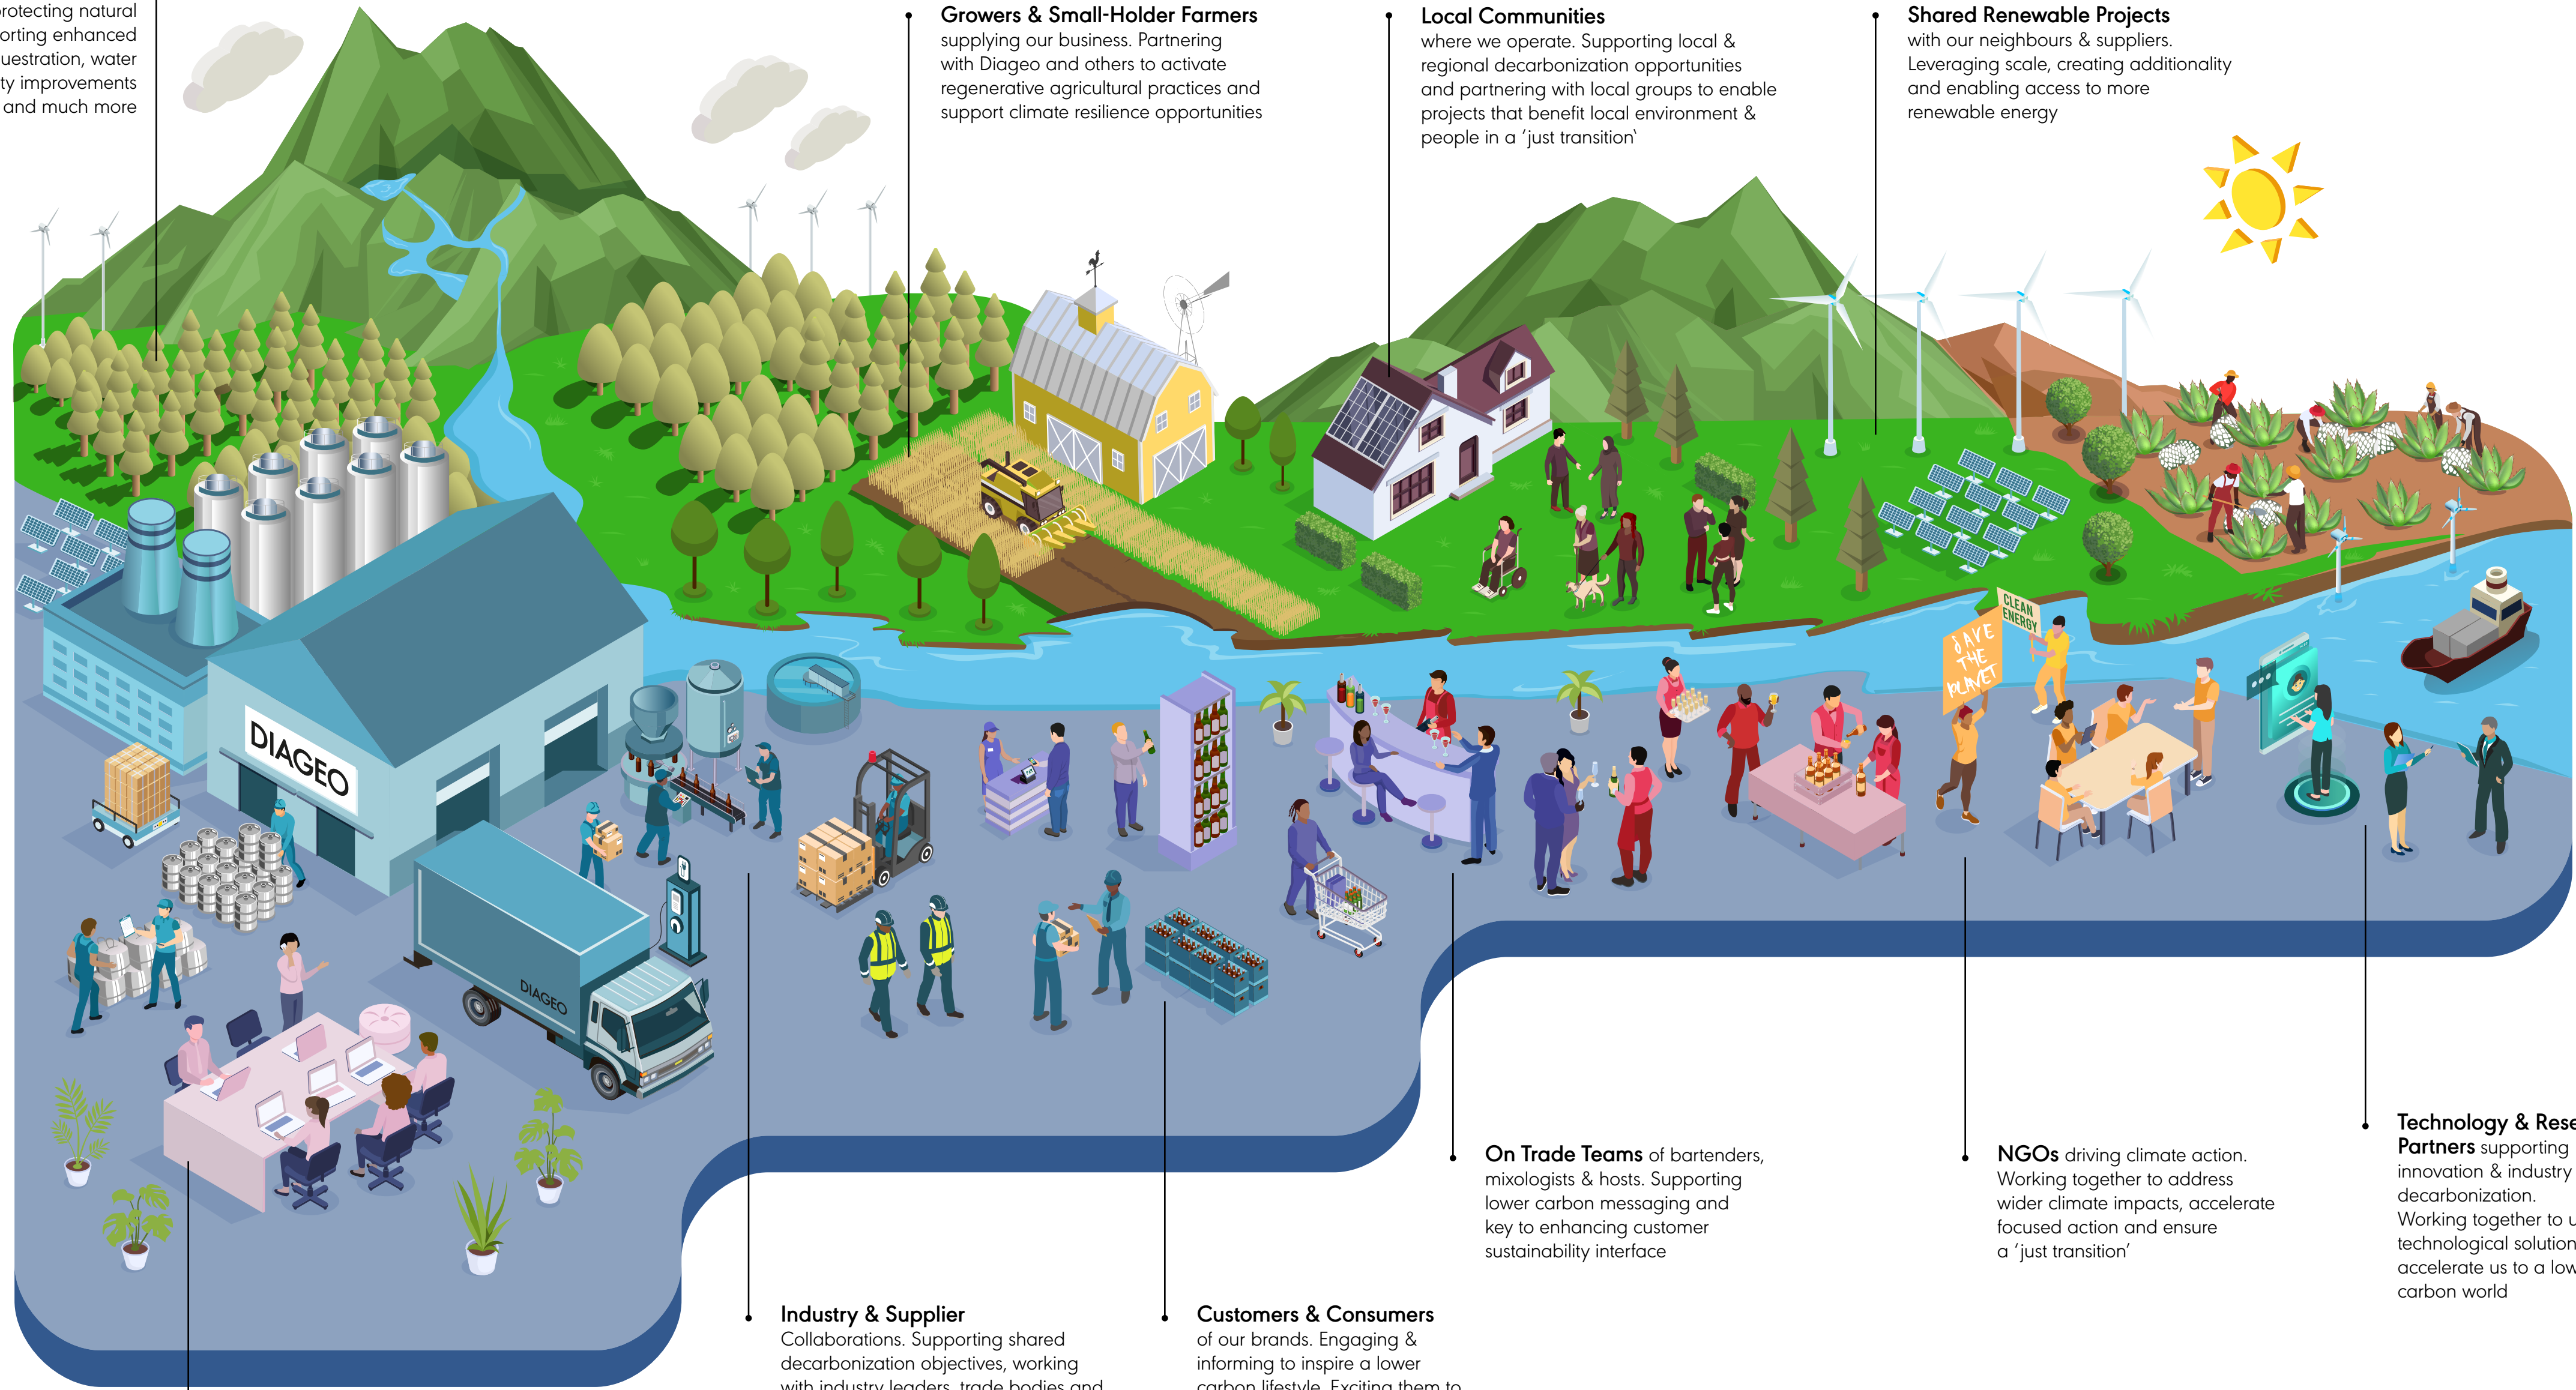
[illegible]rotecting natural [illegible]orting enhanced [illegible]uestration, water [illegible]ty improvements and much more

Growers & Small-Holder Farmers
supplying our business. Partnering with Diageo and others to activate regenerative agricultural practices and support climate resilience opportunities

Local Communities
where we operate. Supporting local & regional decarbonization opportunities and partnering with local groups to enable projects that benefit local environment & people in a 'just transition'

Shared Renewable Projects
with our neighbours & suppliers. Leveraging scale, creating additionality and enabling access to more renewable energy

DIAGEO

DIAGEO

CLEAN ENERGY

SAVE THE PLANET

On Trade Teams of bartenders, mixologists & hosts. Supporting lower carbon messaging and key to enhancing customer sustainability interface

NGOs driving climate action. Working together to address wider climate impacts, accelerate focused action and ensure a 'just transition'

Technology & Rese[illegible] Partners supporting innovation & industry decarbonization. Working together to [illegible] technological solution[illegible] accelerate us to a low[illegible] carbon world

Industry & Supplier
Collaborations. Supporting shared decarbonization objectives, working with industry leaders, trade bodies and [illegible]

Customers & Consumers
of our brands. Engaging & informing to inspire a lower carbon lifestyle. Exciting them to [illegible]